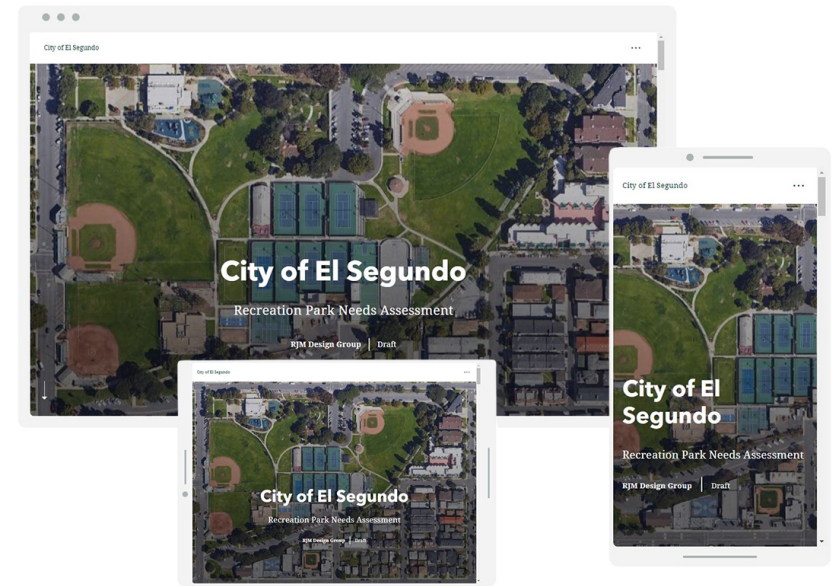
City of El Segundo

City of El Segundo

Recreation Park Needs Assessment

RJM Design Group | Draft

City of El Segundo

City of El Segundo

Recreation Park Needs Assessment

RJM Design Group | Draft

City of El Segundo

City of El Segundo

Recreation Park Needs Assessment

RJM Design Group | Draft